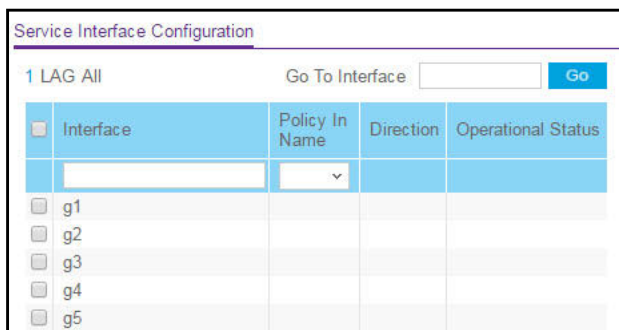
Service Interface Configuration

1 LAG All    Go To Interface    Go

| | Interface | Policy In Name | Direction | Operational Status |
|---|---|---|---|---|
| | | | | |
| | g1 | | | |
| | g2 | | | |
| | g3 | | | |
| | g4 | | | |
| | g5 | | | |